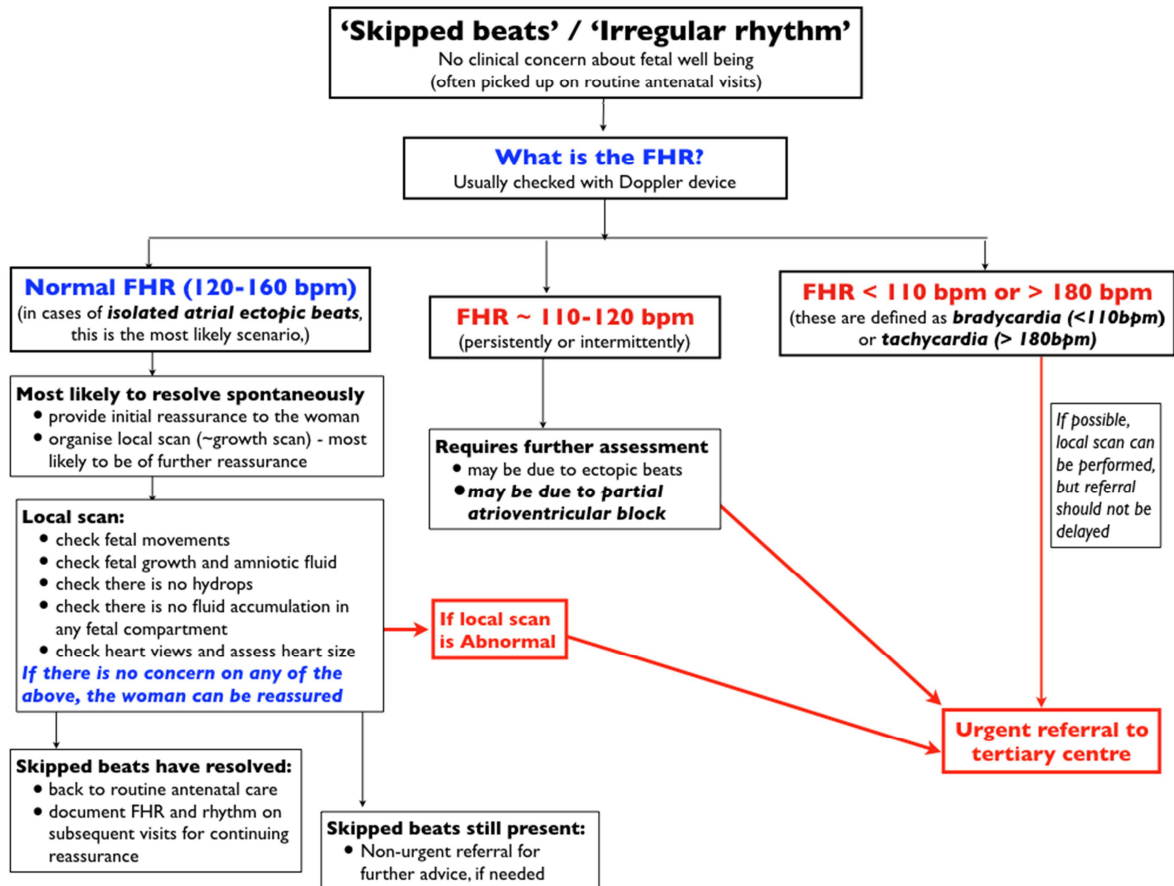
'Skipped beats' / 'Irregular rhythm'
No clinical concern about fetal well being
(often picked up on routine antenatal visits)

What is the FHR?
Usually checked with Doppler device

Normal FHR (120-160 bpm)
(in cases of *isolated atrial ectopic beats*, this is the most likely scenario,)

Most likely to resolve spontaneously
• provide initial reassurance to the woman
• organise local scan (~growth scan) - most likely to be of further reassurance

Local scan:
• check fetal movements
• check fetal growth and amniotic fluid
• check there is no hydrops
• check there is no fluid accumulation in any fetal compartment
• check heart views and assess heart size
*If there is no concern on any of the above, the woman can be reassured*

Skipped beats have resolved:
• back to routine antenatal care
• document FHR and rhythm on subsequent visits for continuing reassurance

Skipped beats still present:
• Non-urgent referral for further advice, if needed

FHR ~ 110-120 bpm
(persistently or intermittently)

Requires further assessment
• may be due to ectopic beats
• *may be due to partial atrioventricular block*

If local scan is Abnormal

FHR < 110 bpm or > 180 bpm
(these are defined as *bradycardia (<110bpm)* or *tachycardia (> 180bpm)*

*If possible, local scan can be performed, but referral should not be delayed*

Urgent referral to tertiary centre